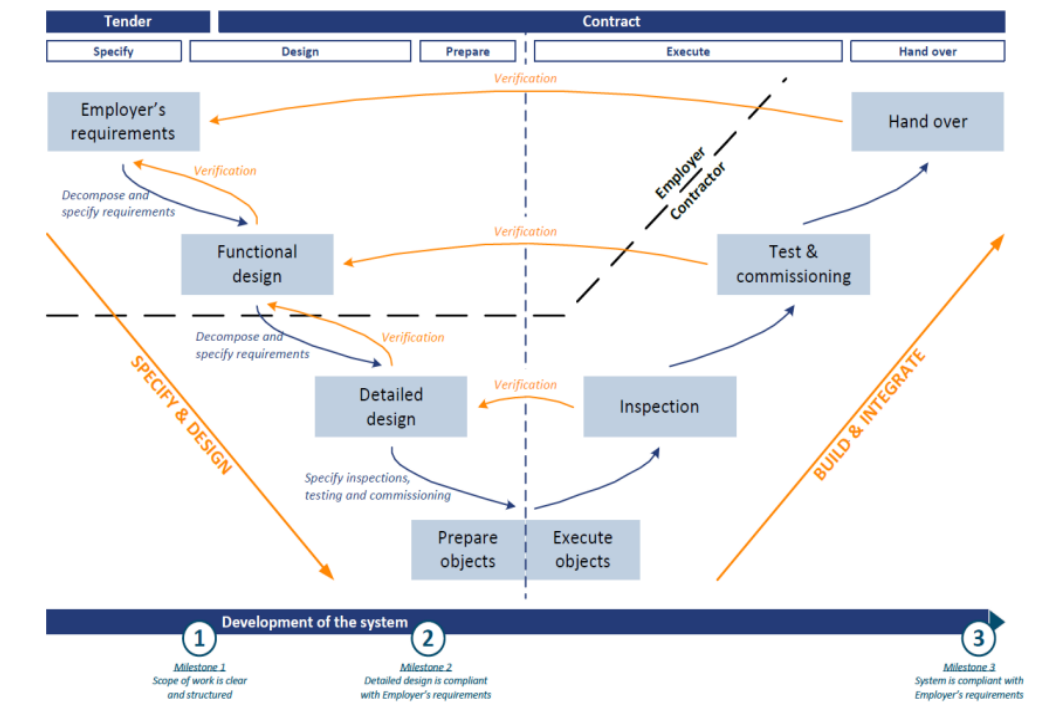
Tender

Contract

Specify

Design

Prepare

Execute

Hand over

Verification

Employer's requirements

Hand over

Employer

Contractor

Verification

Decompose and specify requirements

Functional design

Verification

Test & commissioning

Decompose and specify requirements

Verification

Verification

Detailed design

Inspection

SPECIFY & DESIGN

BUILD & INTEGRATE

Specify inspections, testing and commissioning

Prepare objects

Execute objects

Development of the system

1

Milestone 1
Scope of work is clear and structured

2

Milestone 2
Detailed design is compliant with Employer's requirements

3

Milestone 3
System is compliant with Employer's requirements